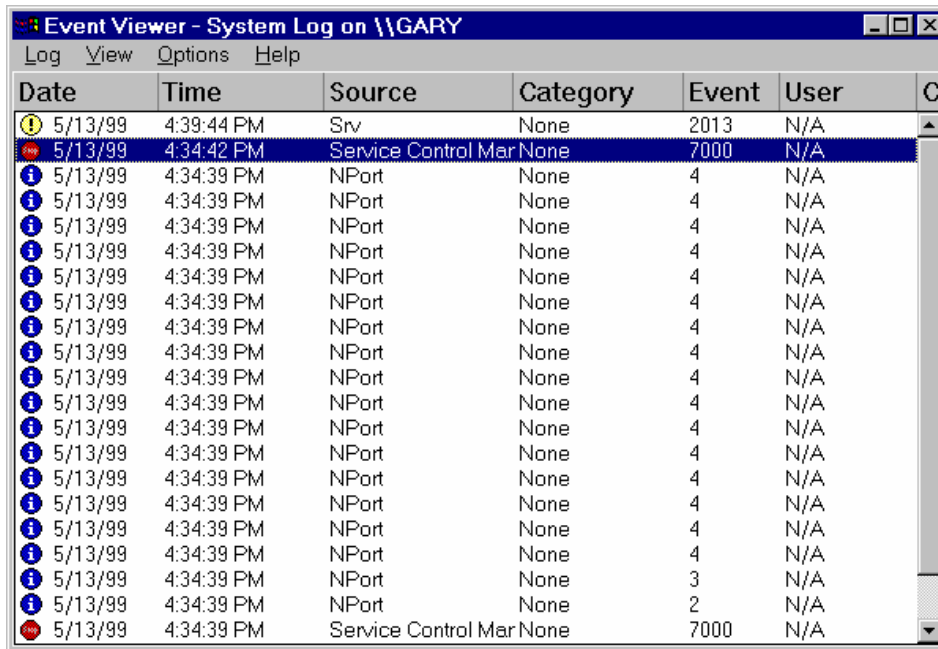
Event Viewer - System Log on \\GARY

Log View Options Help

| Date | Time | Source | Category | Event | User | C |
|---|---|---|---|---|---|---|
| 5/13/99 | 4:39:44 PM | Srv | None | 2013 | N/A | |
| 5/13/99 | 4:34:42 PM | Service Control Mar | None | 7000 | N/A | |
| 5/13/99 | 4:34:39 PM | NPort | None | 4 | N/A | |
| 5/13/99 | 4:34:39 PM | NPort | None | 4 | N/A | |
| 5/13/99 | 4:34:39 PM | NPort | None | 4 | N/A | |
| 5/13/99 | 4:34:39 PM | NPort | None | 4 | N/A | |
| 5/13/99 | 4:34:39 PM | NPort | None | 4 | N/A | |
| 5/13/99 | 4:34:39 PM | NPort | None | 4 | N/A | |
| 5/13/99 | 4:34:39 PM | NPort | None | 4 | N/A | |
| 5/13/99 | 4:34:39 PM | NPort | None | 4 | N/A | |
| 5/13/99 | 4:34:39 PM | NPort | None | 4 | N/A | |
| 5/13/99 | 4:34:39 PM | NPort | None | 4 | N/A | |
| 5/13/99 | 4:34:39 PM | NPort | None | 4 | N/A | |
| 5/13/99 | 4:34:39 PM | NPort | None | 4 | N/A | |
| 5/13/99 | 4:34:39 PM | NPort | None | 4 | N/A | |
| 5/13/99 | 4:34:39 PM | NPort | None | 4 | N/A | |
| 5/13/99 | 4:34:39 PM | NPort | None | 4 | N/A | |
| 5/13/99 | 4:34:39 PM | NPort | None | 4 | N/A | |
| 5/13/99 | 4:34:39 PM | NPort | None | 4 | N/A | |
| 5/13/99 | 4:34:39 PM | NPort | None | 3 | N/A | |
| 5/13/99 | 4:34:39 PM | NPort | None | 2 | N/A | |
| 5/13/99 | 4:34:39 PM | Service Control Mar | None | 7000 | N/A | |